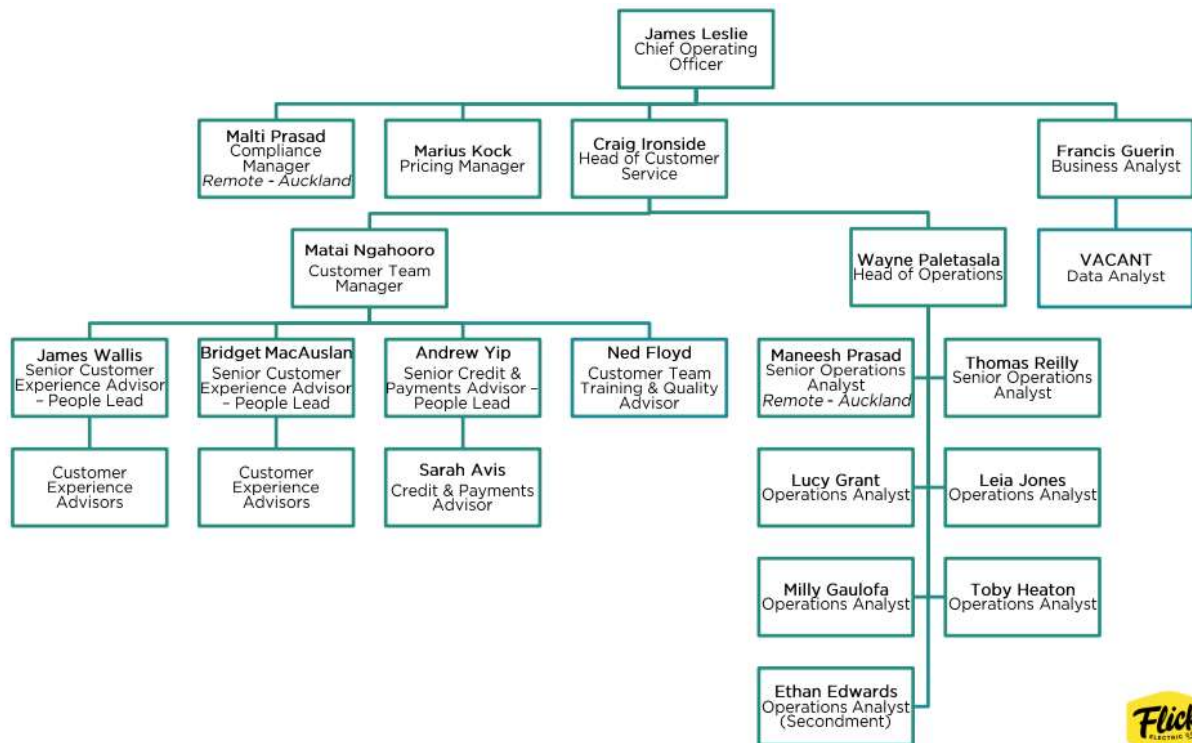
James Leslie
Chief Operating Officer

Malti Prasad
Compliance Manager
*Remote - Auckland*

Marius Kock
Pricing Manager

Craig Ironside
Head of Customer Service

Francis Guerin
Business Analyst

VACANT
Data Analyst

Matai Ngahooro
Customer Team Manager

Wayne Paletasala
Head of Operations

James Wallis
Senior Customer Experience Advisor – People Lead

Bridget MacAuslan
Senior Customer Experience Advisor – People Lead

Andrew Yip
Senior Credit & Payments Advisor – People Lead

Ned Floyd
Customer Team Training & Quality Advisor

Customer Experience Advisors

Customer Experience Advisors

Sarah Avis
Credit & Payments Advisor

Maneesh Prasad
Senior Operations Analyst
*Remote - Auckland*

Thomas Reilly
Senior Operations Analyst

Lucy Grant
Operations Analyst

Leia Jones
Operations Analyst

Milly Gaulofa
Operations Analyst

Toby Heaton
Operations Analyst

Ethan Edwards
Operations Analyst
(Secondment)

Flick
ELECTRIC